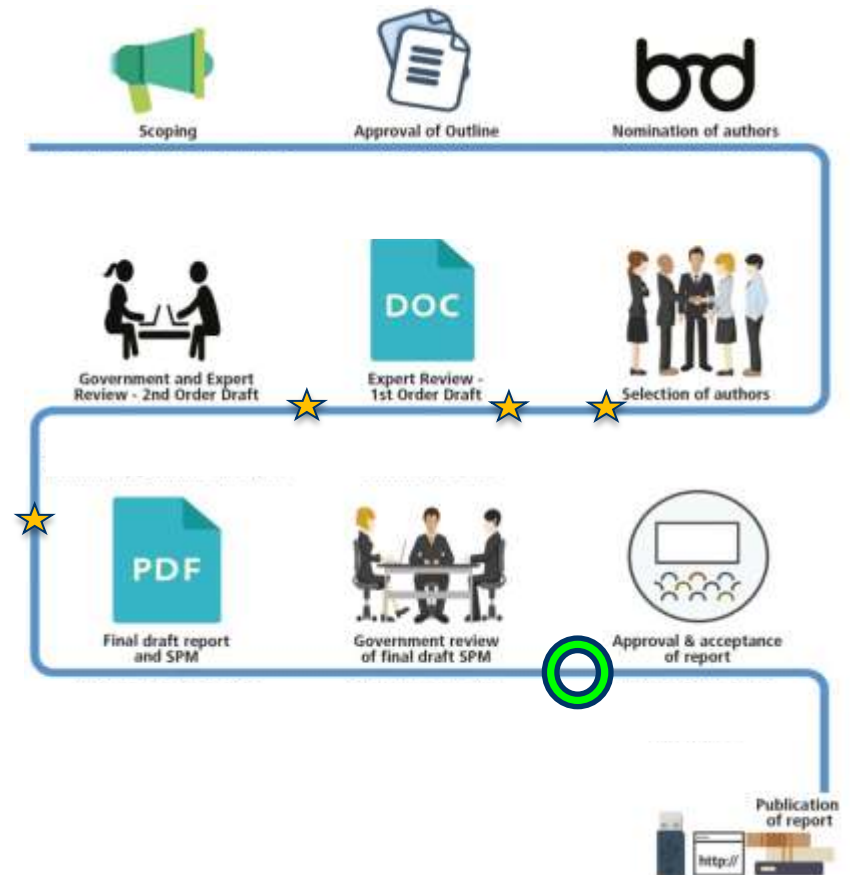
Scoping

Approval of Outline

Nomination of authors

Government and Expert Review - 2nd Order Draft

DOC

Expert Review - 1st Order Draft

Selection of authors

PDF

Final draft report and SPM

Government review of final draft SPM

Approval & acceptance of report

Publication of report

http://